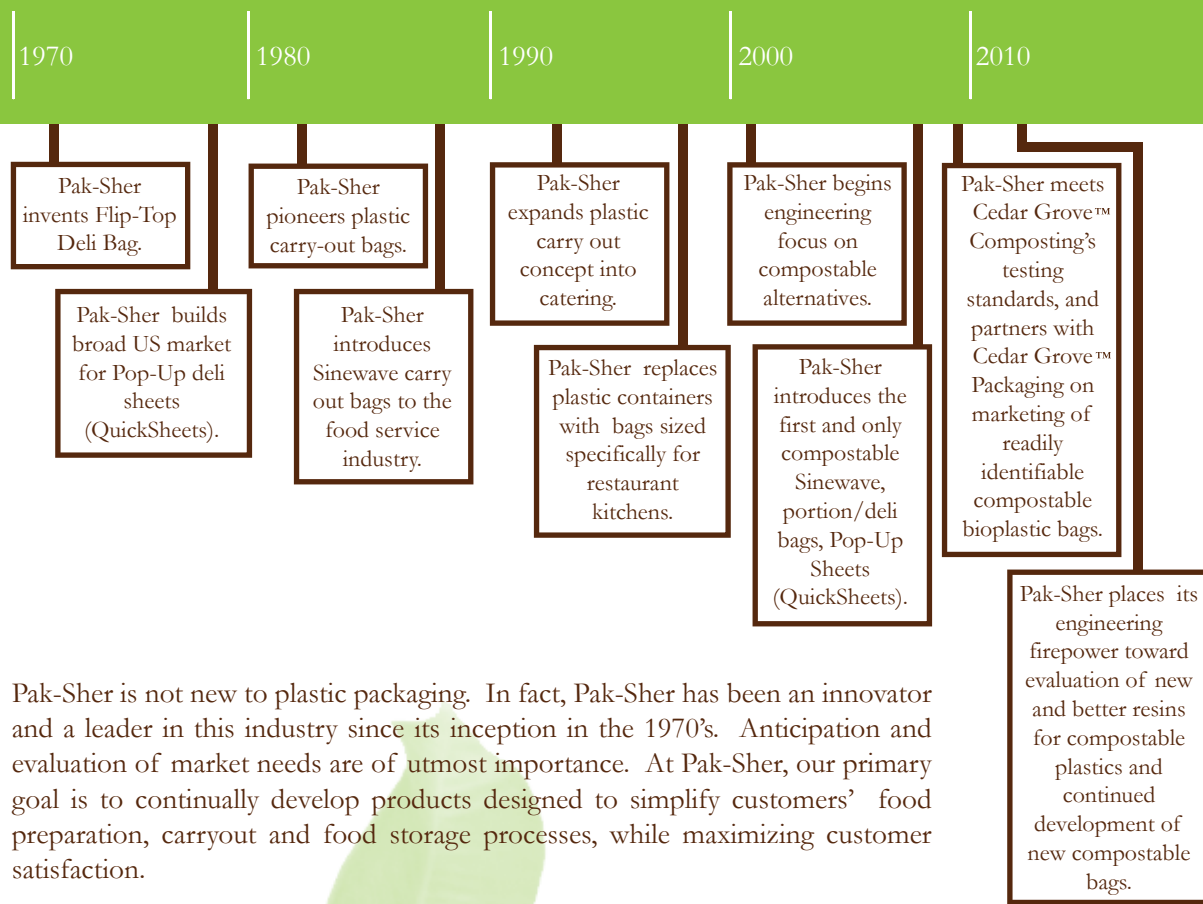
1970

1980

1990

2000

2010

Pak-Sher invents Flip-Top Deli Bag.

Pak-Sher builds broad US market for Pop-Up deli sheets (QuickSheets).

Pak-Sher pioneers plastic carry-out bags.

Pak-Sher introduces Sinewave carry out bags to the food service industry.

Pak-Sher expands plastic carry out concept into catering.

Pak-Sher replaces plastic containers with bags sized specifically for restaurant kitchens.

Pak-Sher begins engineering focus on compostable alternatives.

Pak-Sher introduces the first and only compostable Sinewave, portion/deli bags, Pop-Up Sheets (QuickSheets).

Pak-Sher meets Cedar Grove™ Composting's testing standards, and partners with Cedar Grove™ Packaging on marketing of readily identifiable compostable bioplastic bags.

Pak-Sher places its engineering firepower toward evaluation of new and better resins for compostable plastics and continued development of new compostable bags.

Pak-Sher is not new to plastic packaging. In fact, Pak-Sher has been an innovator and a leader in this industry since its inception in the 1970's. Anticipation and evaluation of market needs are of utmost importance. At Pak-Sher, our primary goal is to continually develop products designed to simplify customers' food preparation, carryout and food storage processes, while maximizing customer satisfaction.